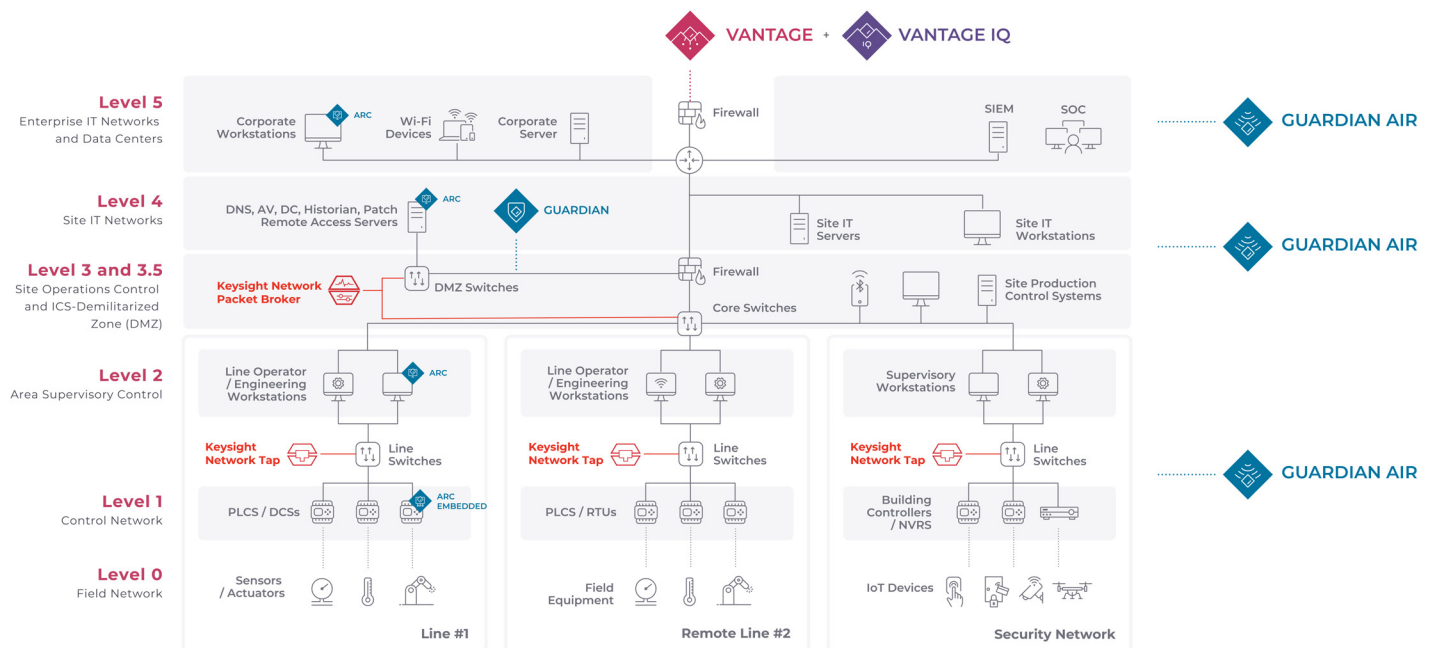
VANTAGE + VANTAGE IQ

Level 5
Enterprise IT Networks and Data Centers

Corporate Workstations
ARC
Wi-Fi Devices
Corporate Server
Firewall
SIEM
SOC
GUARDIAN AIR

Level 4
Site IT Networks

DNS, AV, DC, Historian, Patch Remote Access Servers
ARC
GUARDIAN
Site IT Servers
Site IT Workstations
GUARDIAN AIR

Level 3 and 3.5
Site Operations Control and ICS-Demilitarized Zone (DMZ)

Keysight Network Packet Broker
DMZ Switches
Firewall
Core Switches
Site Production Control Systems

Level 2
Area Supervisory Control

Line Operator / Engineering Workstations
ARC
Line Operator / Engineering Workstations
Supervisory Workstations

Keysight Network Tap
Line Switches
Keysight Network Tap
Line Switches
Keysight Network Tap
Line Switches
GUARDIAN AIR

Level 1
Control Network

PLCS / DCSs
ARC EMBEDDED
PLCS / RTUs
Building Controllers / NVRS

Level 0
Field Network

Sensors / Actuators
Field Equipment
IoT Devices

Line #1
Remote Line #2
Security Network